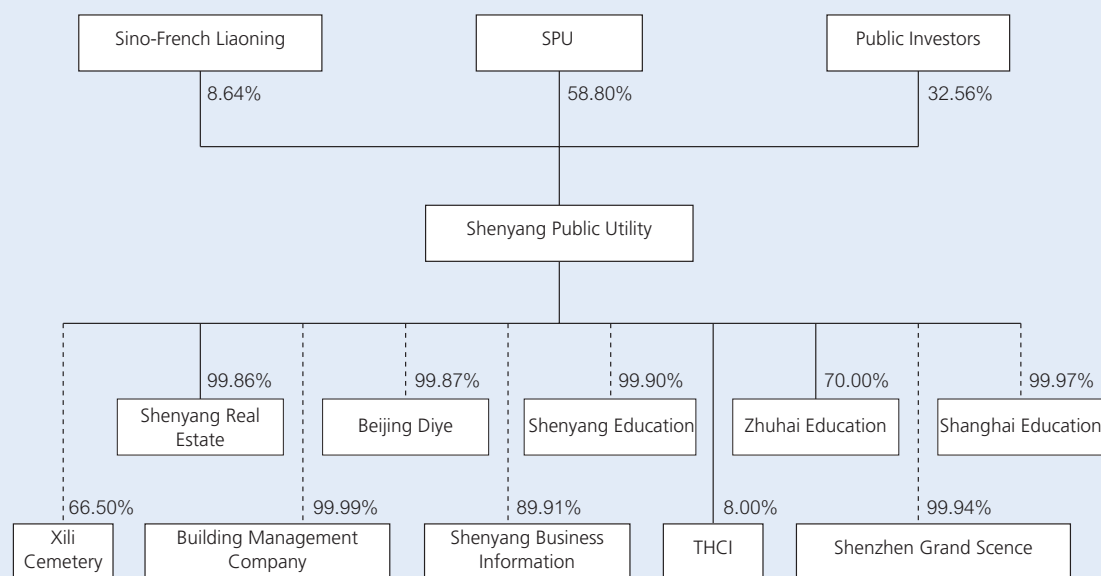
Sino-French Liaoning

SPU

Public Investors

8.64%

58.80%

32.56%

Shenyang Public Utility

99.86%

Shenyang Real Estate

99.87%

Beijing Diye

99.90%

Shenyang Education

70.00%

Zhuhai Education

99.97%

Shanghai Education

66.50%

Xili Cemetery

99.99%

Building Management Company

89.91%

Shenyang Business Information

8.00%

THCI

99.94%

Shenzhen Grand Scence